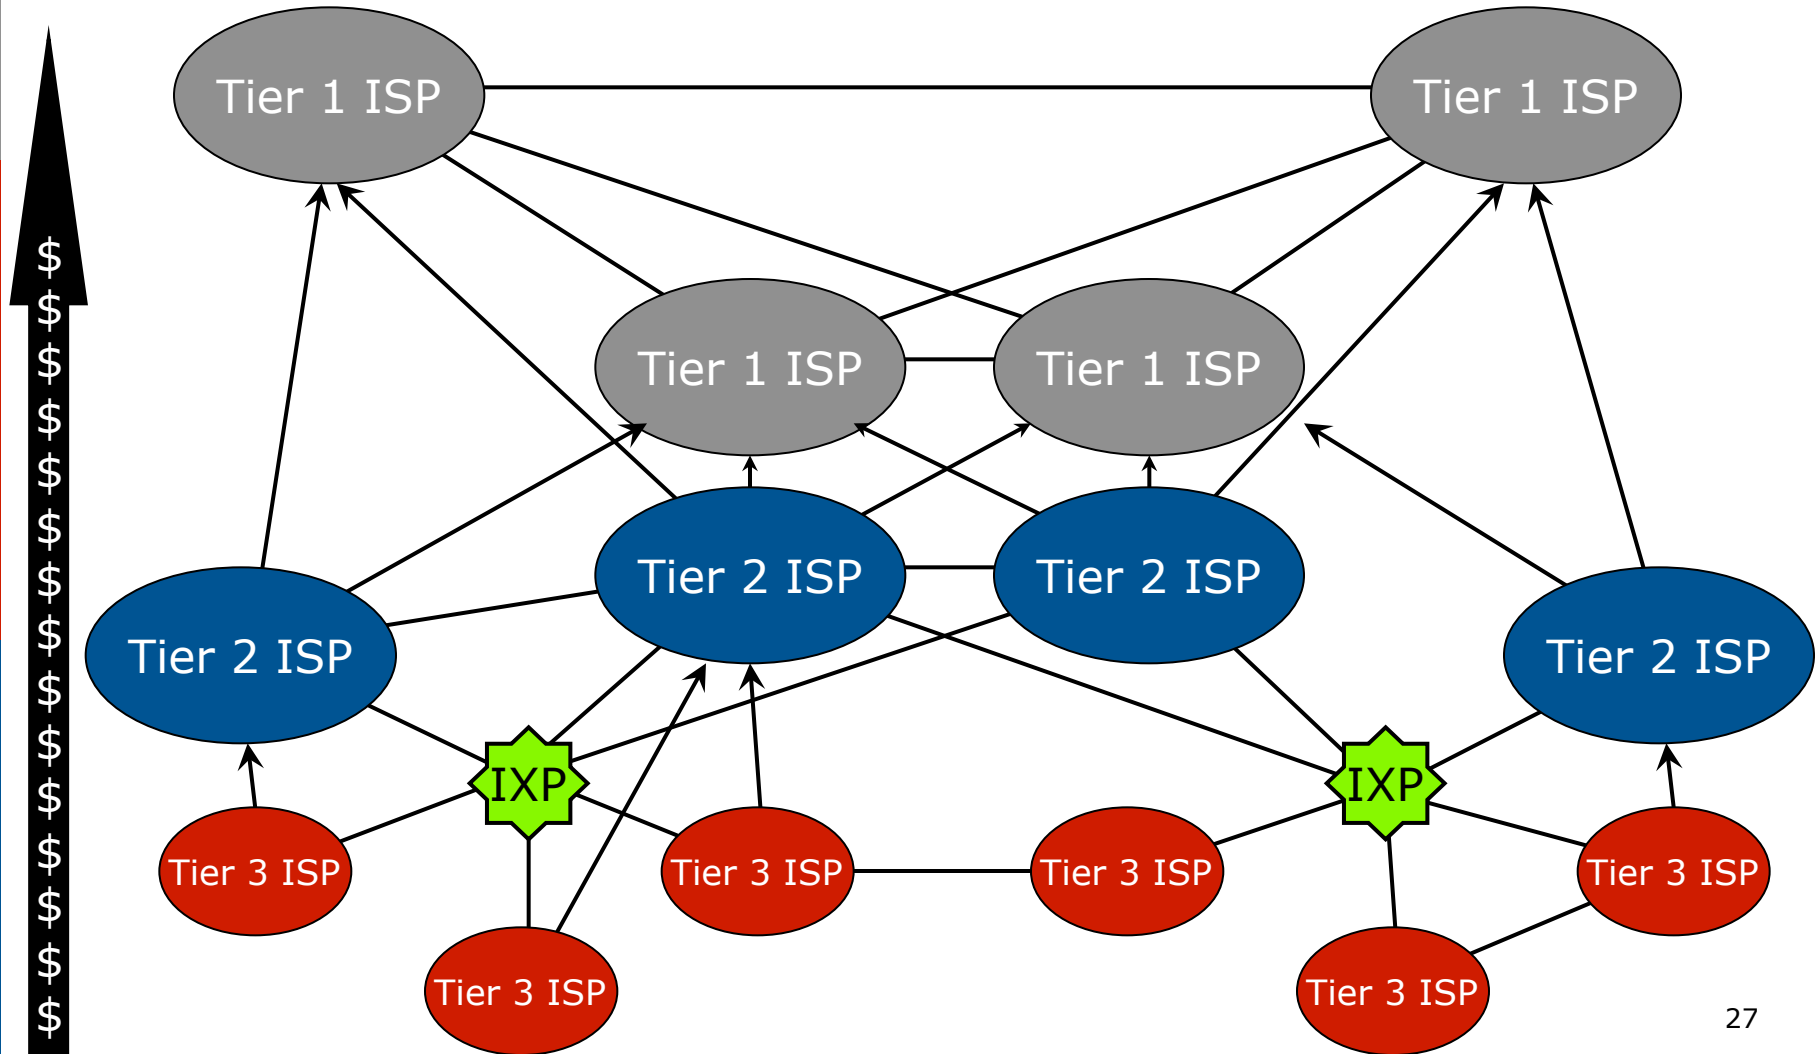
$ $ $ $ $ $ $ $ $ $ $ $ $ $ $ $

Tier 1 ISP

Tier 1 ISP

Tier 1 ISP

Tier 1 ISP

Tier 2 ISP

Tier 2 ISP

Tier 2 ISP

Tier 2 ISP

IXP

IXP

Tier 3 ISP

Tier 3 ISP

Tier 3 ISP

Tier 3 ISP

Tier 3 ISP

Tier 3 ISP

27